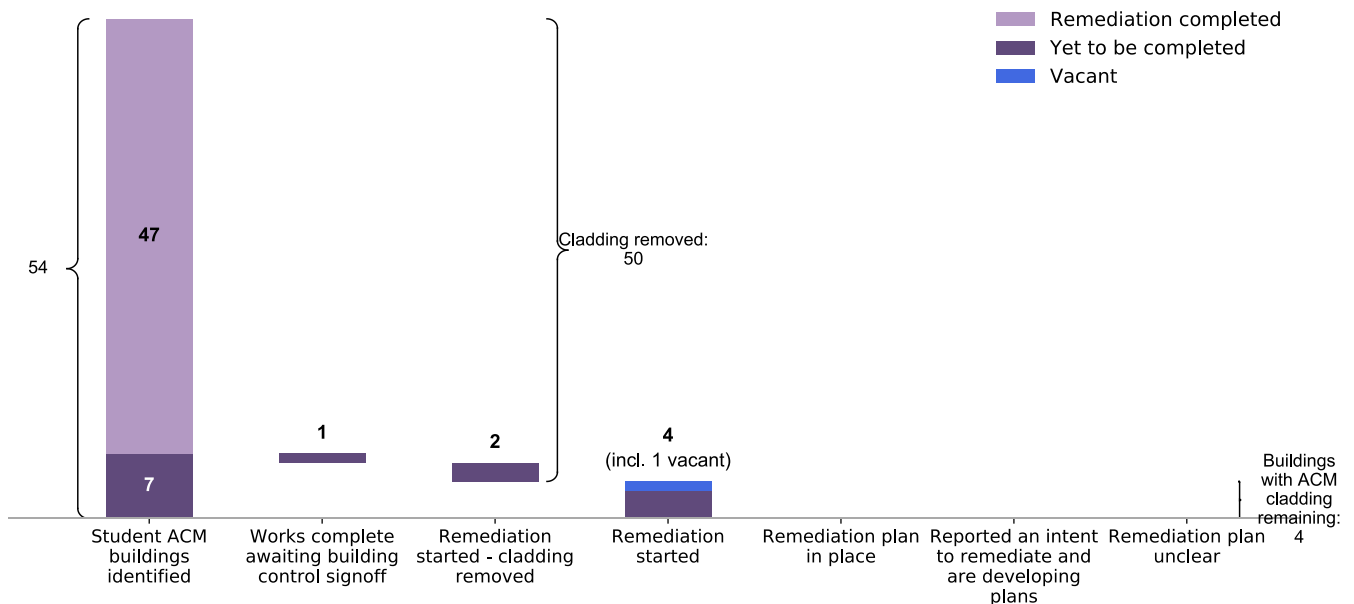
Remediation completed
Yet to be completed
Vacant

54

47

7

Cladding removed: 50

1

2

4 (incl. 1 vacant)

Buildings with ACM cladding remaining: 4

Student ACM buildings identified

Works complete awaiting building control signoff

Remediation started - cladding removed

Remediation started

Remediation plan in place

Reported an intent to remediate and are developing plans

Remediation plan unclear